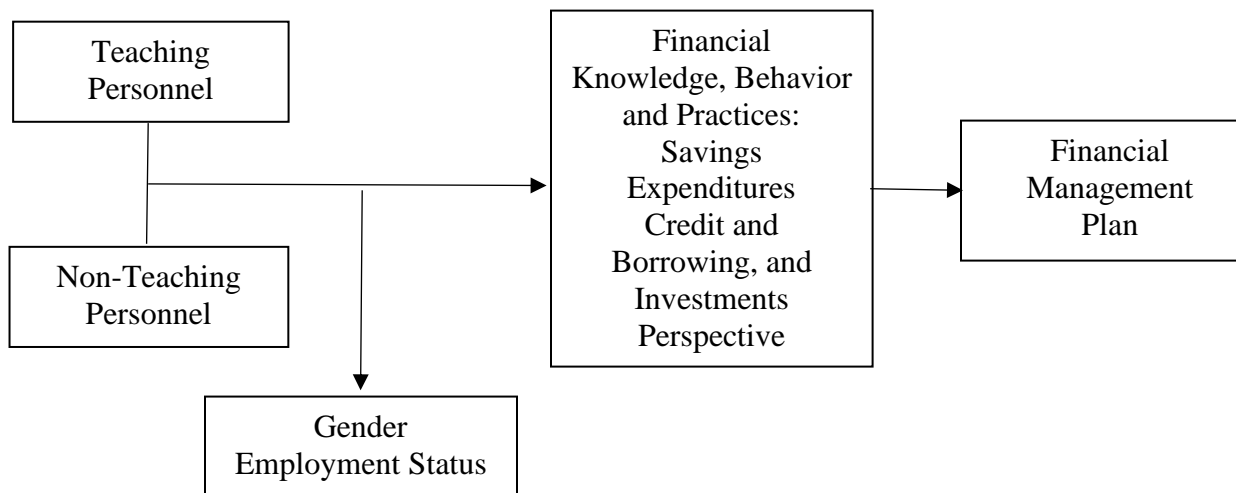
Teaching Personnel

Non-Teaching Personnel

Gender
Employment Status

Financial Knowledge, Behavior and Practices:
Savings
Expenditures
Credit and Borrowing, and
Investments
Perspective

Financial Management Plan